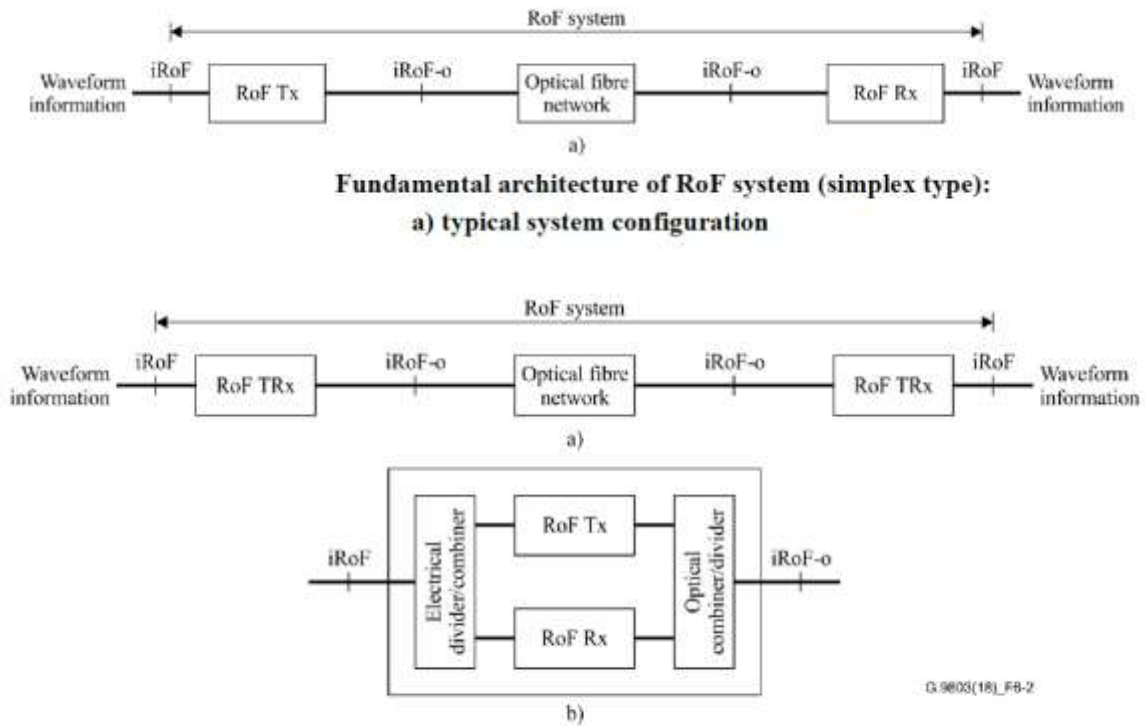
RoF system

Waveform information iRoF RoF Tx iRoF-o Optical fibre network iRoF-o RoF Rx iRoF Waveform information

a)

Fundamental architecture of RoF system (simplex type):
a) typical system configuration

RoF system

Waveform information iRoF RoF TRx iRoF-o Optical fibre network iRoF-o RoF TRx iRoF Waveform information

a)

iRoF Electrical divider/combiner RoF Tx RoF Rx Optical combiner/divider iRoF-o

G.9803(18)_F8-2

b)